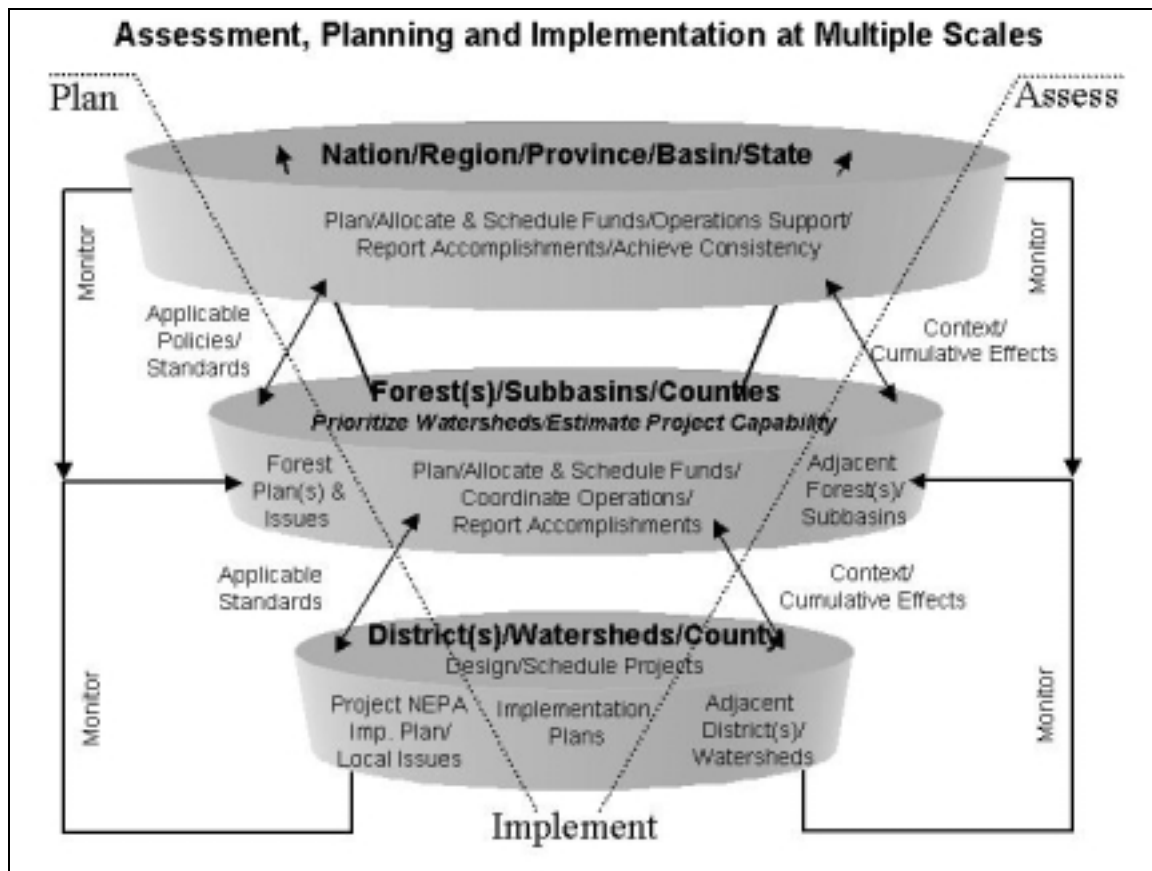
Assessment, Planning and Implementation at Multiple Scales

Plan

Assess

Nation/Region/Province/Basin/State

Plan/Allocate & Schedule Funds/Operations Support/ Report Accomplishments/Achieve Consistency

Monitor

Monitor

Applicable Policies/ Standards

Context/ Cumulative Effects

Forest(s)/Subbasins/Counties

Prioritize Watersheds/Estimate Project Capability

Forest Plan(s) & Issues

Plan/Allocate & Schedule Funds/ Coordinate Operations/ Report Accomplishments

Adjacent Forest(s)/ Subbasins

Applicable Standards

Context/ Cumulative Effects

District(s)/Watersheds/County

Design/Schedule Projects

Monitor

Project NEPA Imp. Plan/ Local Issues

Implementation Plans

Adjacent District(s)/ Watersheds

Monitor

Implement